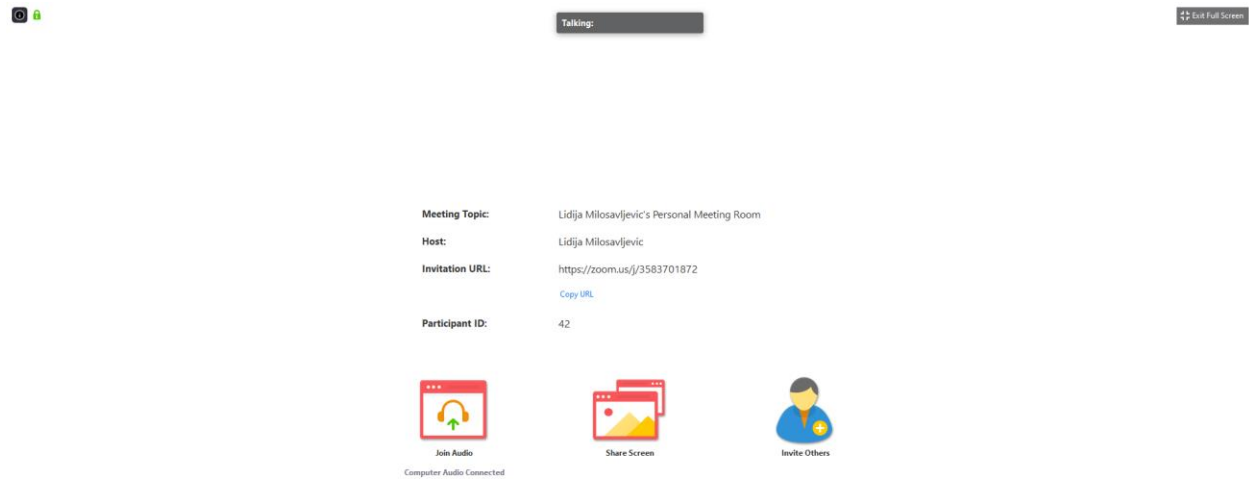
Talking:

Exit Full Screen

Meeting Topic: Lidija Milosavljevic's Personal Meeting Room

Host: Lidija Milosavljevic

Invitation URL: https://zoom.us/j/3583701872

Copy URL

Participant ID: 42

Join Audio

Computer Audio Connected

Share Screen

Invite Others